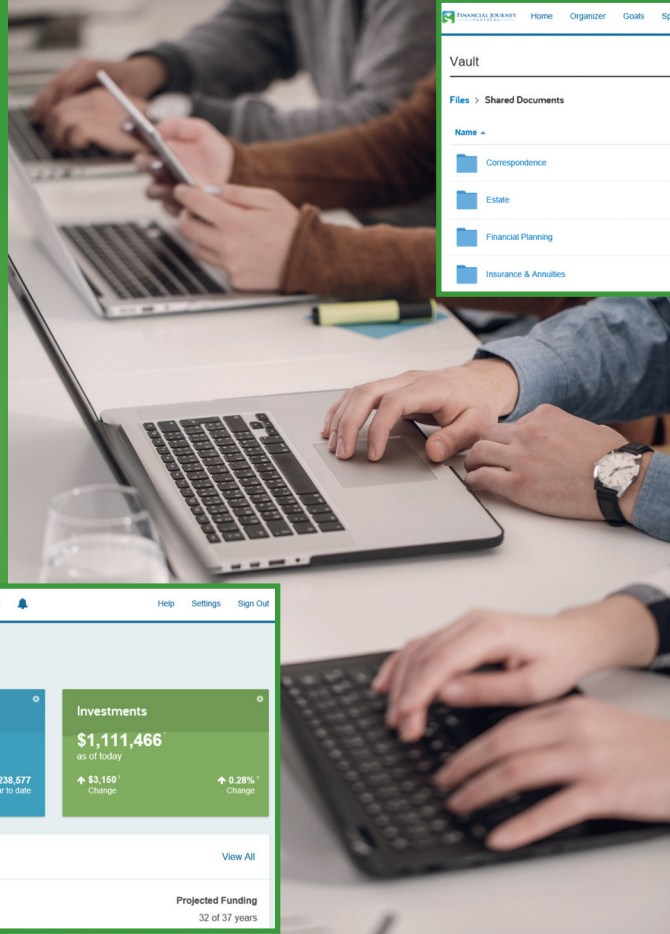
FINANCIAL JOURNEY PARTNERS Home Organizer Goals Sp

Vault

Files > Shared Documents

Name

Correspondence

Estate

Financial Planning

Insurance & Annuities

Help Settings Sign Out

238,577
r to date

Investments

$1,111,466
as of today

$3,150
Change

0.28%
Change

View All

Projected Funding
32 of 37 years